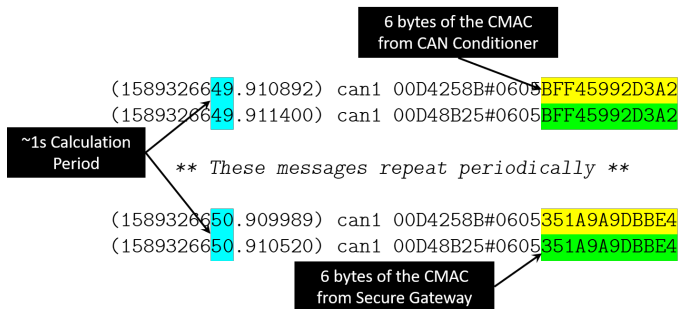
6 bytes of the CMAC from CAN Conditioner

(1589326649.910892) can1 00D4258B#0605BFF45992D3A2
(1589326649.911400) can1 00D48B25#0605BFF45992D3A2

~1s Calculation Period

** These messages repeat periodically **

(1589326650.909989) can1 00D4258B#0605351A9A9DBBE4
(1589326650.910520) can1 00D48B25#0605351A9A9DBBE4

6 bytes of the CMAC from Secure Gateway